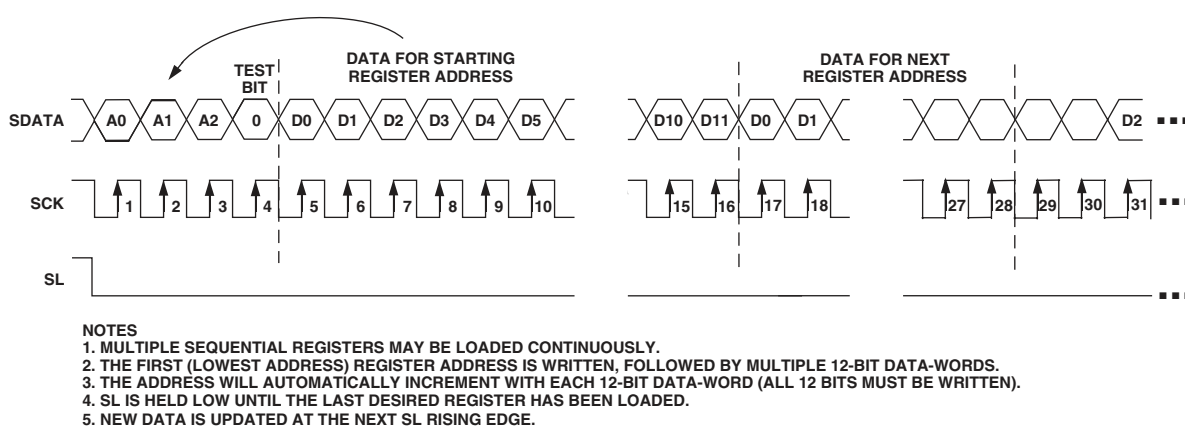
TEST BIT

DATA FOR STARTING REGISTER ADDRESS

DATA FOR NEXT REGISTER ADDRESS

SDATA

A0 A1 A2 0 D0 D1 D2 D3 D4 D5

D10 D11 D0 D1

D2

SCK

1 2 3 4 5 6 7 8 9 10

15 16 17 18

27 28 29 30 31

SL

NOTES
1. MULTIPLE SEQUENTIAL REGISTERS MAY BE LOADED CONTINUOUSLY.
2. THE FIRST (LOWEST ADDRESS) REGISTER ADDRESS IS WRITTEN, FOLLOWED BY MULTIPLE 12-BIT DATA-WORDS.
3. THE ADDRESS WILL AUTOMATICALLY INCREMENT WITH EACH 12-BIT DATA-WORD (ALL 12 BITS MUST BE WRITTEN).
4. SL IS HELD LOW UNTIL THE LAST DESIRED REGISTER HAS BEEN LOADED.
5. NEW DATA IS UPDATED AT THE NEXT SL RISING EDGE.